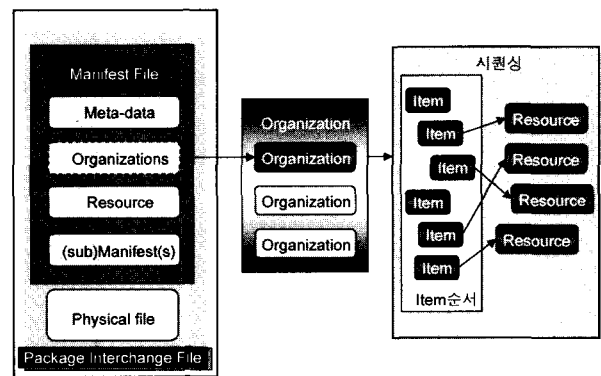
Manifest File

Meta-data

Organizations

Resource

(sub)Manifest(s)

Physical file

Package Interchange File

Organization

Organization

Organization

Organization

시퀀싱

Item

Item

Item

Item

Item

Item

Item순서

Resource

Resource

Resource

Resource